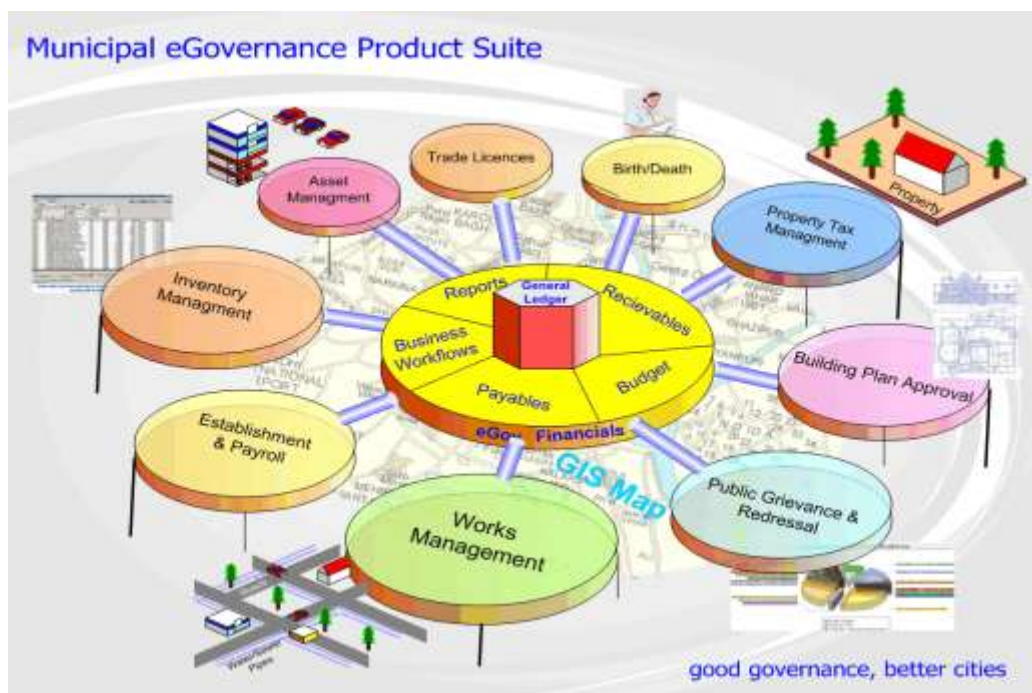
Municipal eGovernance Product Suite

Trade Licences

Birth/Death

Asset Managment

Property

Property Tax Managment

Inventory Managment

Reports

General Ledger

Recievables

Business Workflows

Payables

Budget

eGov Financials

Building Plan Approval

Establishment & Payroll

GIS Map

Public Grievance & Redressal

Works Management

Water/Sewer Pipes

good governance, better cities